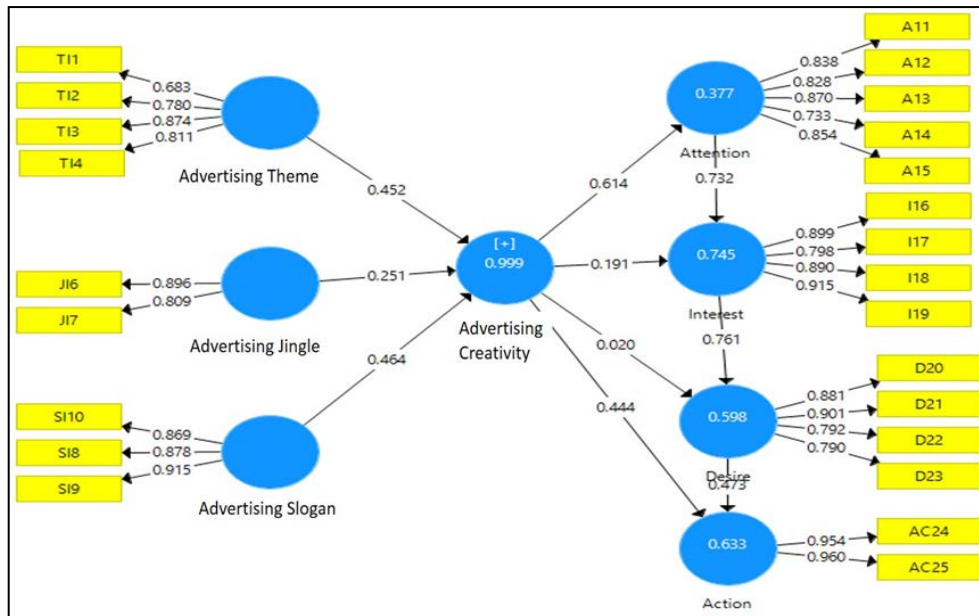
TI1
TI2
TI3
TI4
0.683
0.780
0.874
0.811
Advertising Theme
0.452
JI6
JI7
0.896
0.809
Advertising Jingle
0.251
SI10
SI8
SI9
0.869
0.878
0.915
Advertising Slogan
0.464
[+]
0.999
Advertising Creativity
0.614
0.191
0.020
0.444
0.377
Attention
0.838
0.828
0.870
0.733
0.854
A11
A12
A13
A14
A15
0.732
0.745
Interest
0.899
0.798
0.890
0.915
I16
I17
I18
I19
0.761
0.598
Desire
0.881
0.901
0.792
0.790
D20
D21
D22
D23
0.473
0.633
Action
0.954
0.960
AC24
AC25